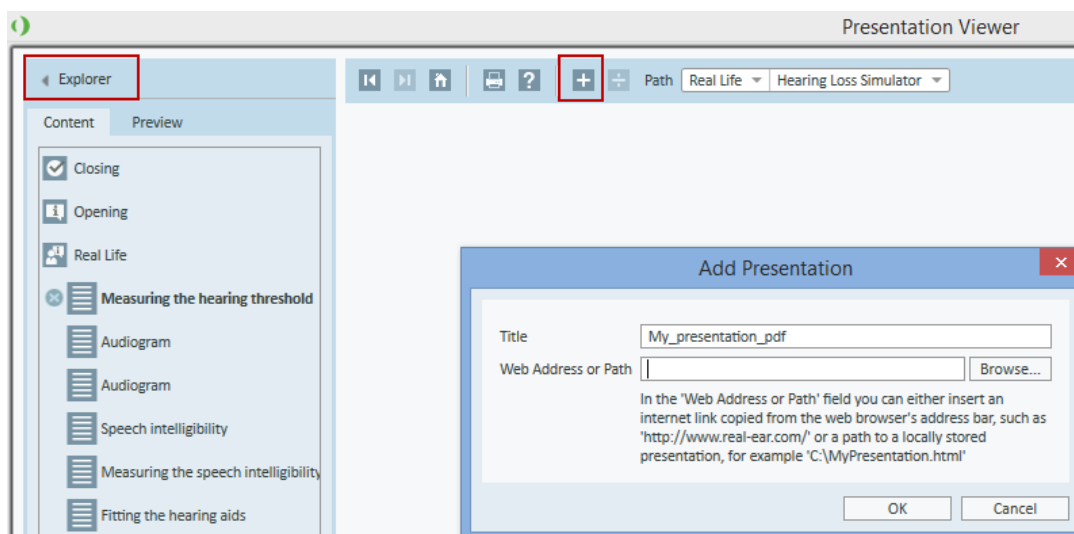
Presentation Viewer

Explorer

Path Real Life Hearing Loss Simulator

Content Preview

Closing

Opening

Real Life

Measuring the hearing threshold

Audiogram

Audiogram

Speech intelligibility

Measuring the speech intelligibility

Fitting the hearing aids

Add Presentation

Title My_presentation_pdf

Web Address or Path Browse...

In the 'Web Address or Path' field you can either insert an internet link copied from the web browser's address bar, such as 'http://www.real-ear.com/' or a path to a locally stored presentation, for example 'C:\MyPresentation.html'

OK Cancel